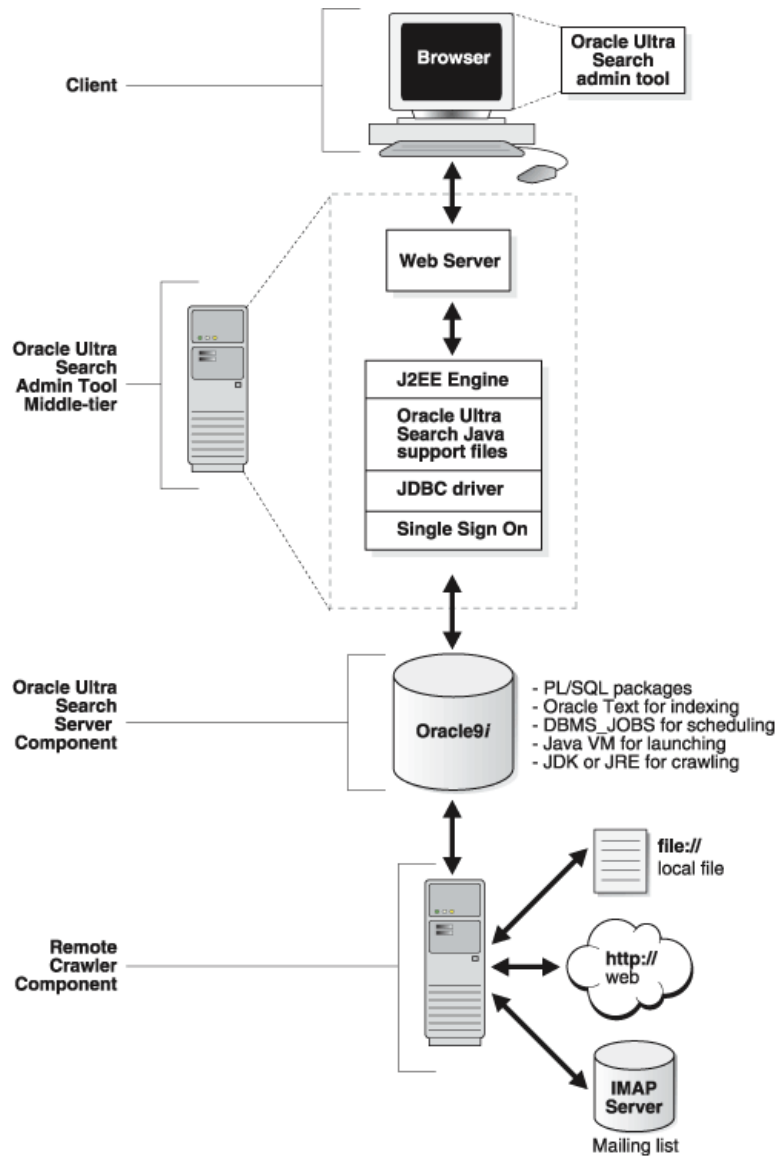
Client

Browser

Oracle Ultra Search admin tool

Web Server

Oracle Ultra Search Admin Tool Middle-tier

J2EE Engine

Oracle Ultra Search Java support files

JDBC driver

Single Sign On

Oracle Ultra Search Server Component

Oracle9*i*

- PL/SQL packages
- Oracle Text for indexing
- DBMS_JOBS for scheduling
- Java VM for launching
- JDK or JRE for crawling

file://
local file

Remote Crawler Component

http://
web

IMAP Server

Mailing list